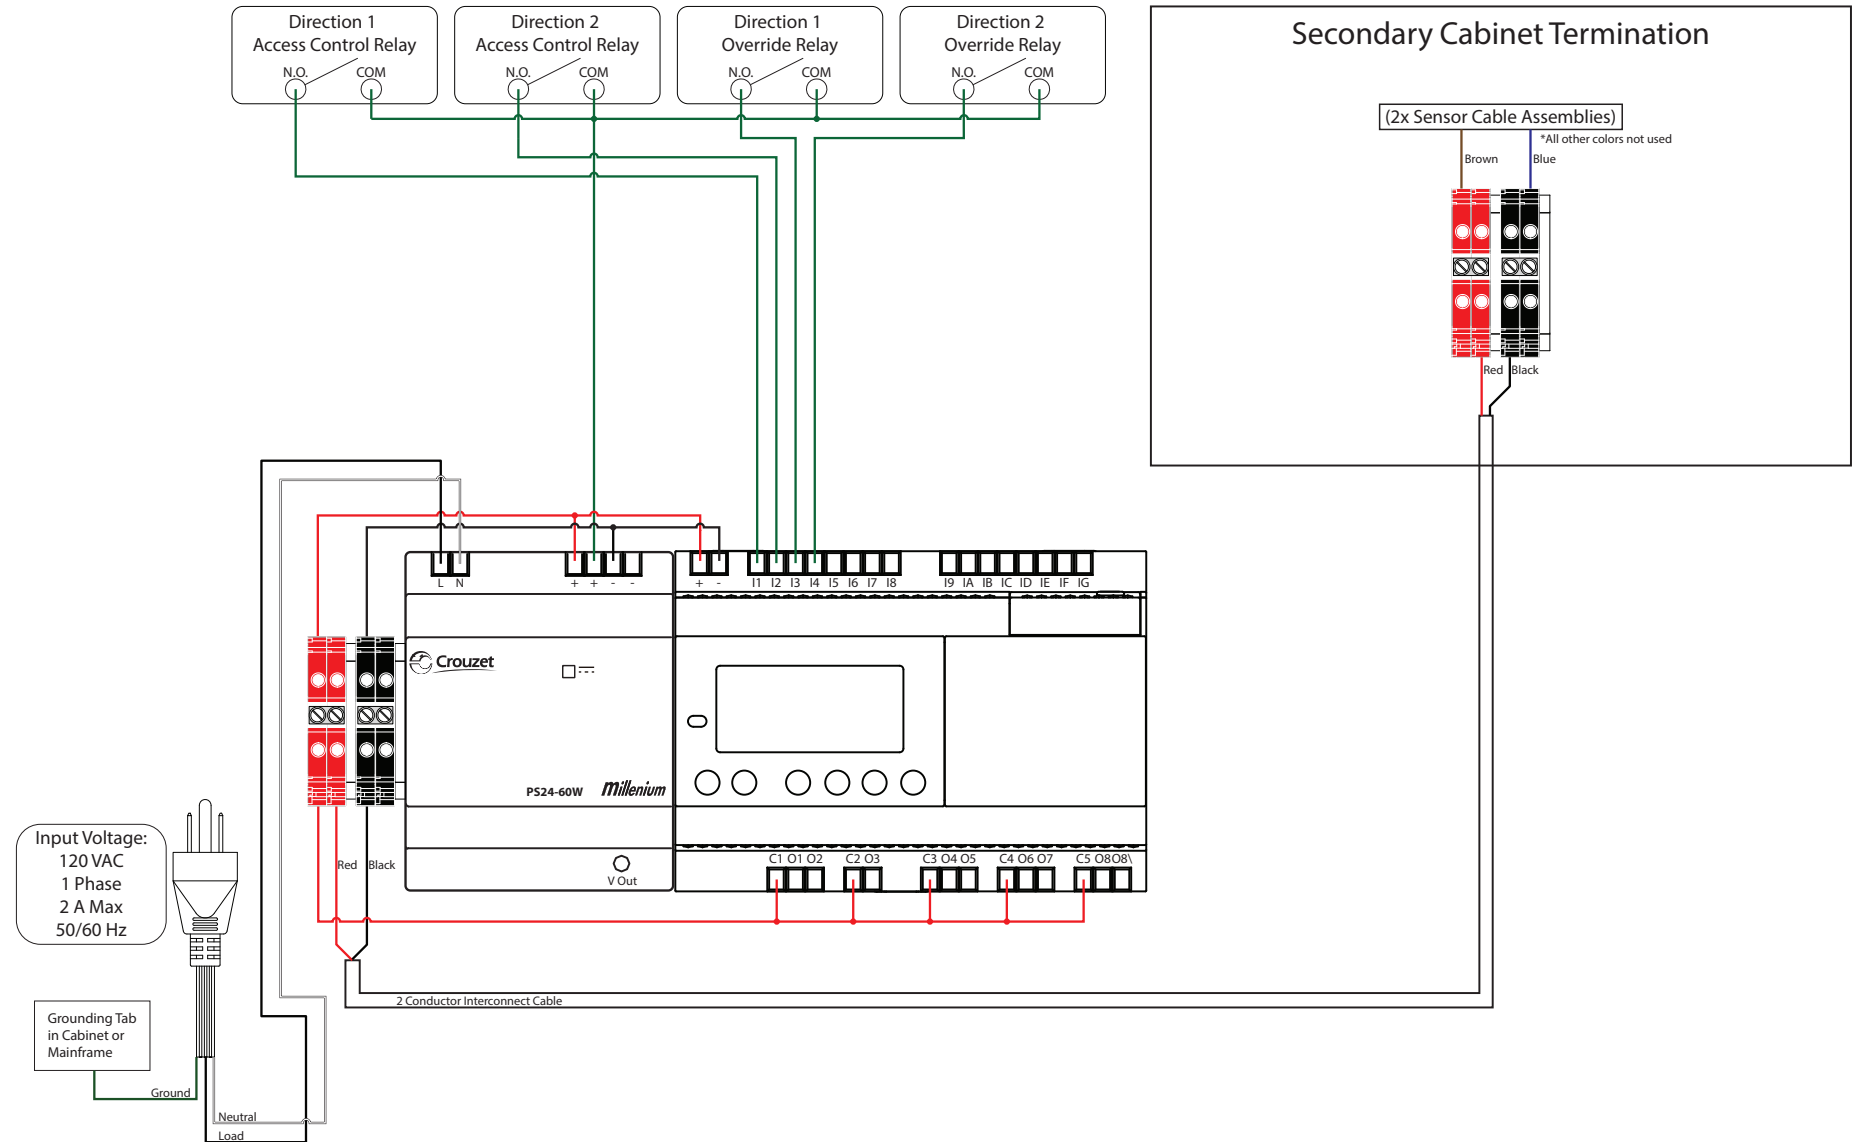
Direction 1
Access Control Relay
N.O. COM

Direction 2
Access Control Relay
N.O. COM

Direction 1
Override Relay
N.O. COM

Direction 2
Override Relay
N.O. COM

Secondary Cabinet Termination

(2x Sensor Cable Assemblies)
*All other colors not used
Brown Blue
Red Black

L N
+ + - -
+ -
I1 I2 I3 I4 I5 I6 I7 I8
I9 IA IB IC ID IE IF IG

Crouzet
PS24-60W
Millenium
V Out

C1 O1 O2 C2 O3 C3 O4 O5 C4 O6 O7 C5 O8O8\

Red Black

Input Voltage:
120 VAC
1 Phase
2 A Max
50/60 Hz

Grounding Tab
in Cabinet or
Mainframe

Ground
Neutral
Load

2 Conductor Interconnect Cable